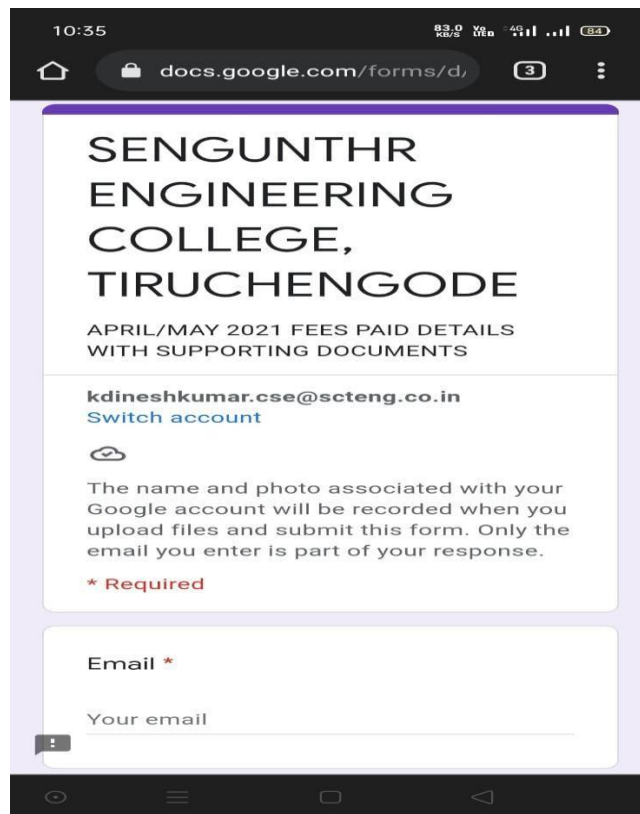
10:35

83.0 KB/S Vo LTE 4G 84

docs.google.com/forms/d/

3

SENGUNTHR ENGINEERING COLLEGE, TIRUCHENGODE

APRIL/MAY 2021 FEES PAID DETAILS WITH SUPPORTING DOCUMENTS

kdineshkumar.cse@scteng.co.in
Switch account

The name and photo associated with your Google account will be recorded when you upload files and submit this form. Only the email you enter is part of your response.

* Required

Email *

Your email